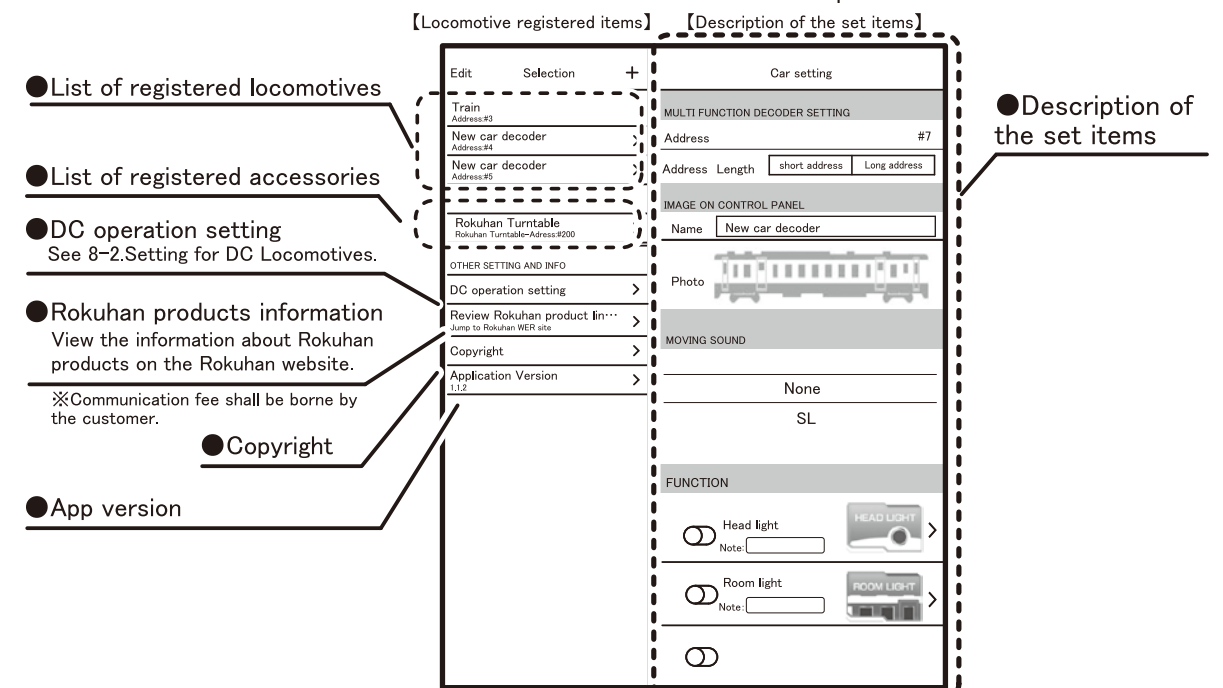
【Locomotive registered items】 【Description of the set items】

●List of registered locomotives

●List of registered accessories

●DC operation setting
See 8-2.Setting for DC Locomotives.

●Rokuhan products information
View the information about Rokuhan products on the Rokuhan website.

※Communication fee shall be borne by the customer.

●Copyright

●App version

Edit Selection +

Train
Address:#3

New car decoder
Address:#4

New car decoder
Address:#5

Rokuhan Turntable
Rokuhan Turntable-Adress:#200

OTHER SETTING AND INFO

DC operation setting >

Review Rokuhan product lin··· >
Jump to Rokuhan WER site

Copyright >

Application Version >
1.1.2

Car setting

MULTI FUNCTION DECODER SETTING

Address #7

Address Length short address Long address

IMAGE ON CONTROL PANEL

Name New car decoder

Photo

MOVING SOUND

None

SL

FUNCTION

Head light
Note:

HEAD LIGHT

Room light
Note:

ROOM LIGHT

●Description of the set items